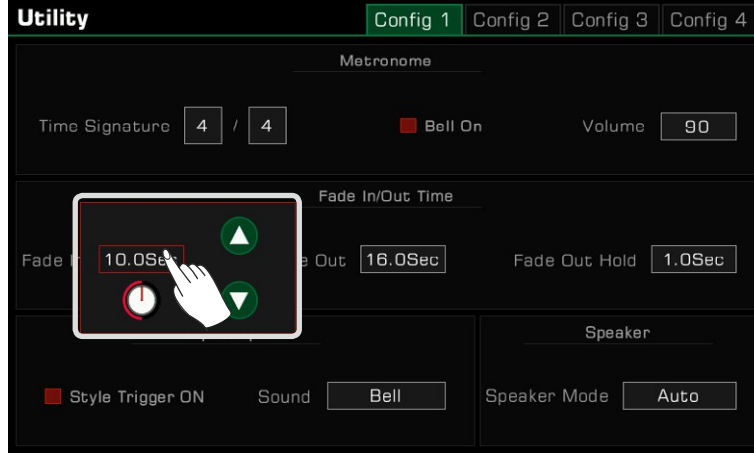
Utility

Config 1 Config 2 Config 3 Config 4

Metronome

Time Signature 4 / 4

Bell On

Volume 90

Fade In/Out Time

Fade I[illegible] 10.0Sec

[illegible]e Out 16.0Sec

Fade Out Hold 1.0Sec

Style Trigger ON

Sound Bell

Speaker

Speaker Mode Auto